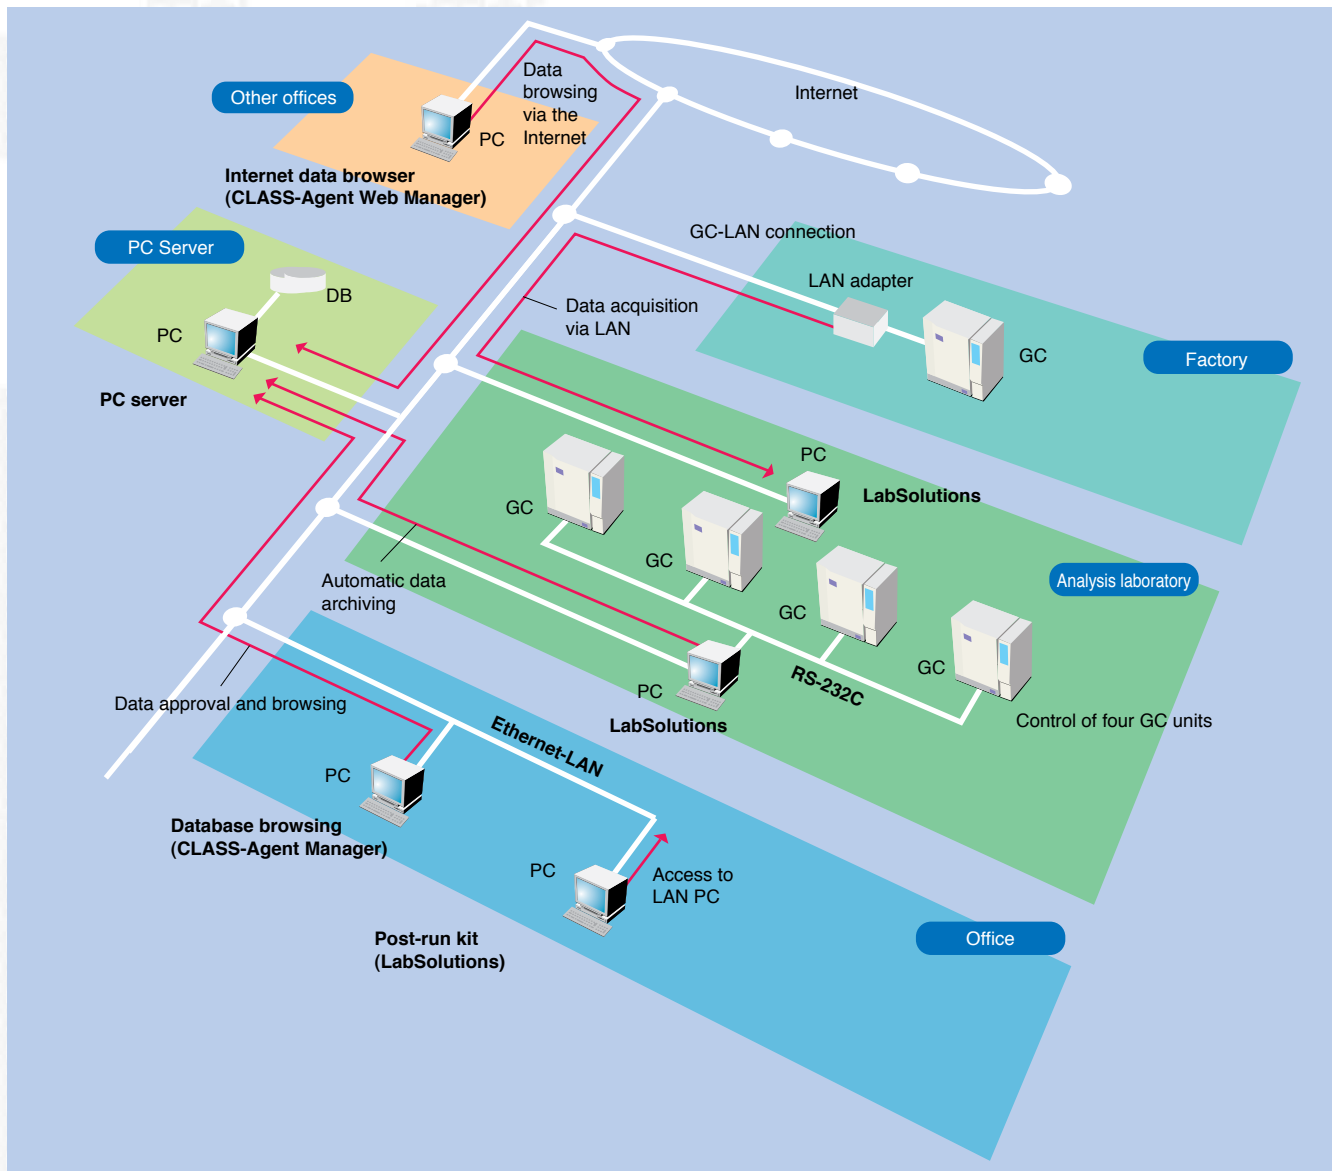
Other offices

PC

Data browsing via the Internet

Internet

Internet data browser (CLASS-Agent Web Manager)

PC Server

DB

PC

PC server

GC-LAN connection

LAN adapter

GC

Factory

Data acquisition via LAN

PC

LabSolutions

GC

GC

GC

GC

Analysis laboratory

Automatic data archiving

RS-232C

Control of four GC units

PC

LabSolutions

Data approval and browsing

Ethernet-LAN

PC

Database browsing (CLASS-Agent Manager)

PC

Access to LAN PC

Post-run kit (LabSolutions)

Office